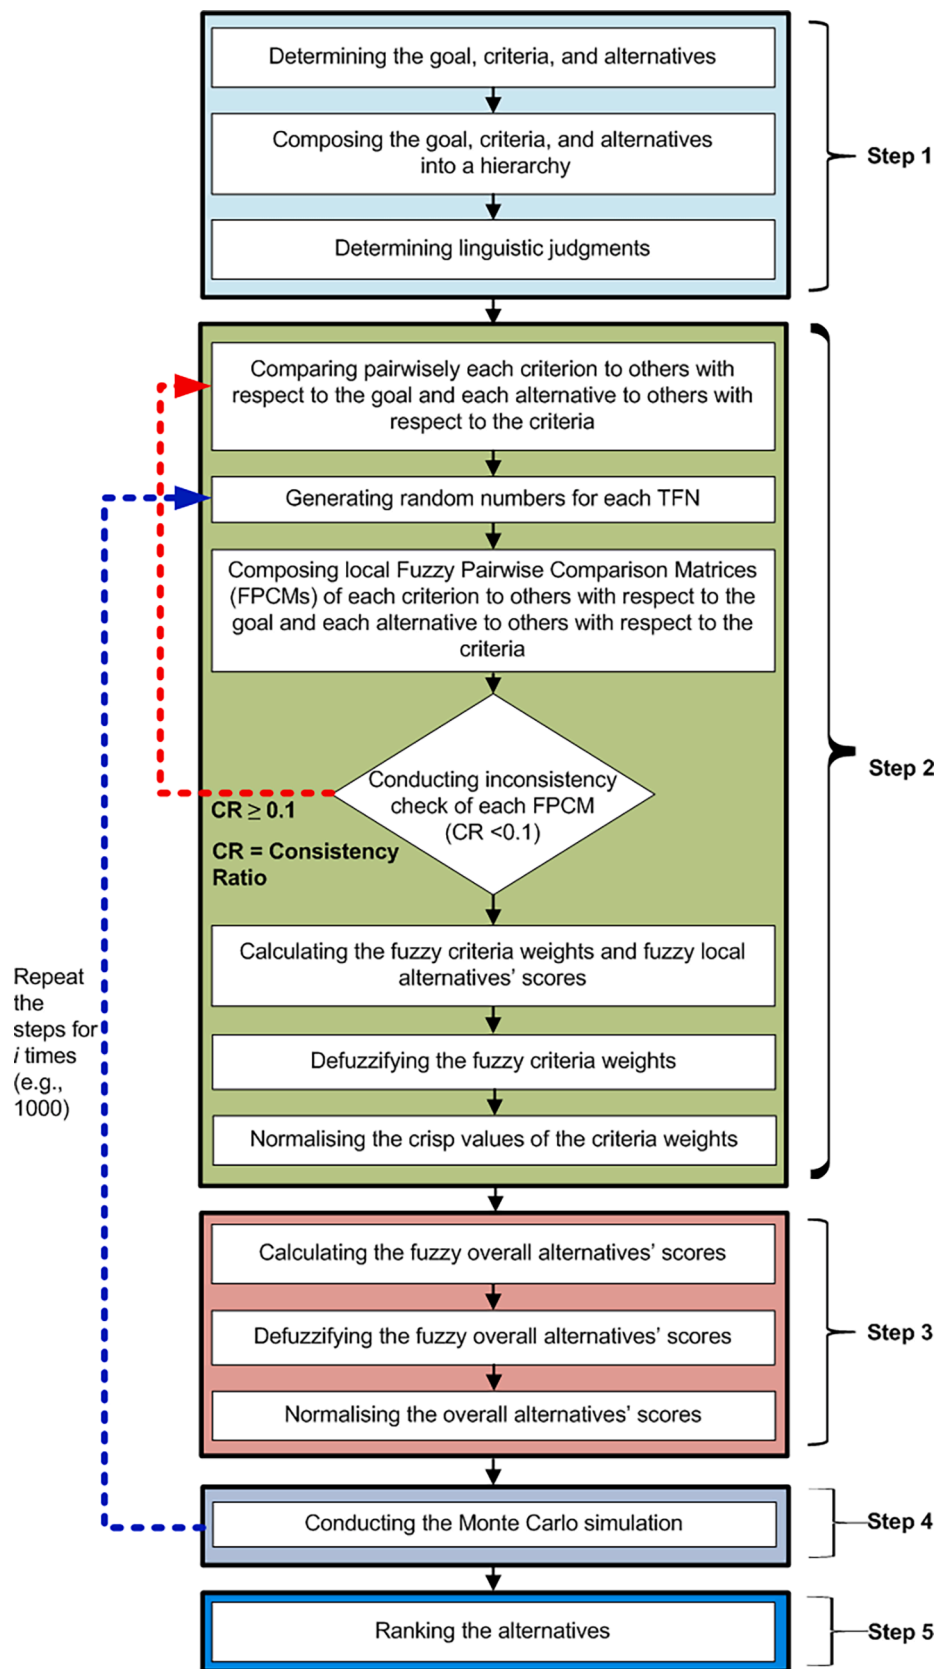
Determining the goal, criteria, and alternatives

Composing the goal, criteria, and alternatives into a hierarchy

Determining linguistic judgments

Step 1

Comparing pairwisely each criterion to others with respect to the goal and each alternative to others with respect to the criteria

Generating random numbers for each TFN

Composing local Fuzzy Pairwise Comparison Matrices (FPCMs) of each criterion to others with respect to the goal and each alternative to others with respect to the criteria

Conducting inconsistency check of each FPCM (CR <0.1)

CR ≥ 0.1

CR = Consistency Ratio

Calculating the fuzzy criteria weights and fuzzy local alternatives' scores

Defuzzifying the fuzzy criteria weights

Normalising the crisp values of the criteria weights

Step 2

Repeat the steps for $i$ times (e.g., 1000)

Calculating the fuzzy overall alternatives' scores

Defuzzifying the fuzzy overall alternatives' scores

Normalising the overall alternatives' scores

Step 3

Conducting the Monte Carlo simulation

Step 4

Ranking the alternatives

Step 5